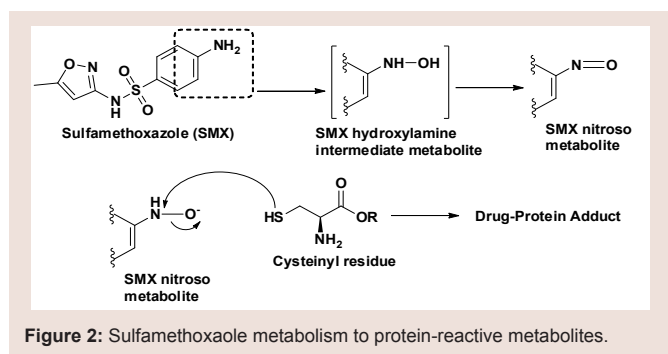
O–N

$NH_2$

N H

S O O

Sulfamethoxazole (SMX)

NH–OH

SMX hydroxylamine intermediate metabolite

N=O

SMX nitroso metabolite

N–$O^-$

SMX nitroso metabolite

HS

O

OR

$NH_2$

Cysteinyl residue

Drug-Protein Adduct

**Figure 2:** Sulfamethoxaole metabolism to protein-reactive metabolites.